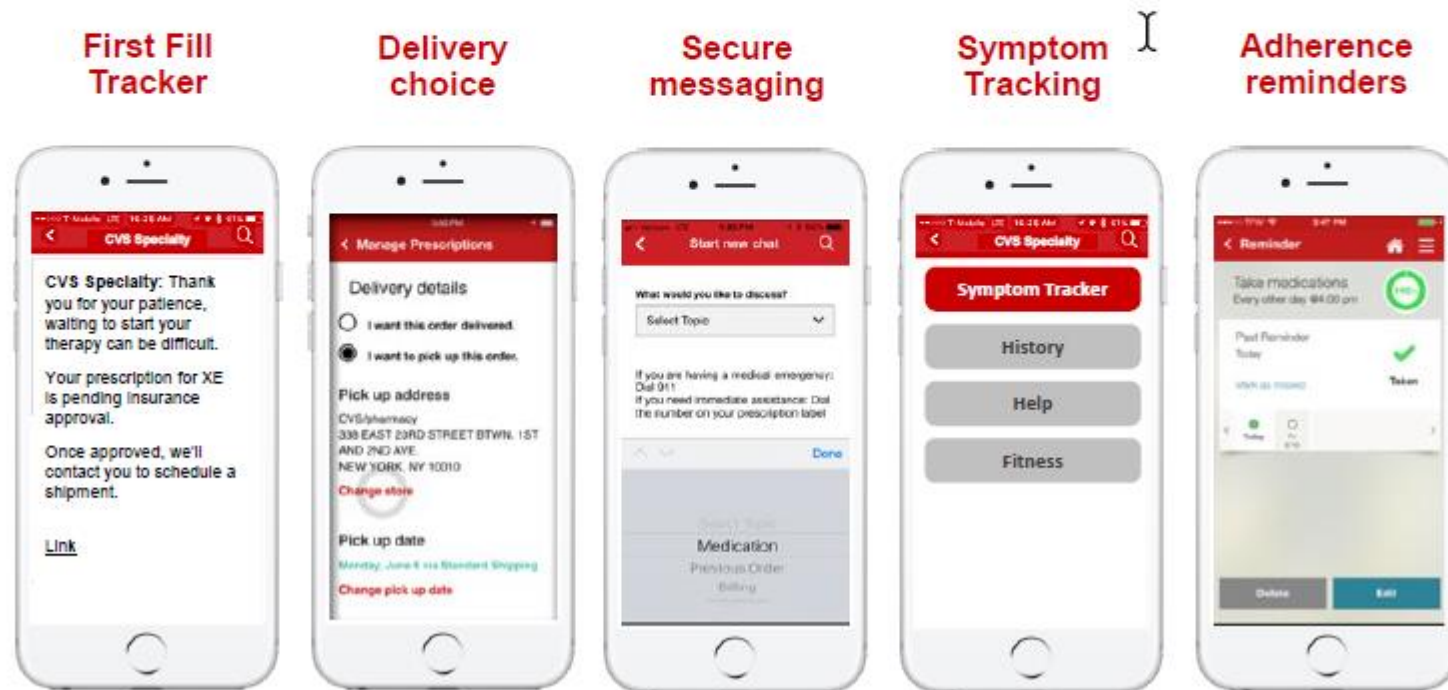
First Fill Tracker

Delivery choice

Secure messaging

Symptom Tracking

Adherence reminders

T-Mobile LTE 10:28 AM 61%

CVS Specialty

CVS Specialty: Thank you for your patience, waiting to start your therapy can be difficult.

Your prescription for XE is pending insurance approval.

Once approved, we'll contact you to schedule a shipment.

Link

< Manage Prescriptions

Delivery details

I want this order delivered.

I want to pick up this order.

Pick up address

CVS/pharmacy
338 EAST 23RD STREET BTWN. 1ST AND 2ND AVE
NEW YORK, NY 10010

Change store

Pick up date

Monday, June 6 via Standard Shipping

Change pick up date

Start new chat

What would you like to discuss?

Select Topic

If you are having a medical emergency: Dial 911
If you need immediate assistance: Dial the number on your prescription label

Done

Select Topic
Medication
Previous Order
Billing

T-Mobile LTE 10:28 AM 61%

CVS Specialty

Symptom Tracker

History

Help

Fitness

< Reminder

Take medications
Every other day @4:00 pm

Past Reminder
Today

Taken

Today

Delete

Edit